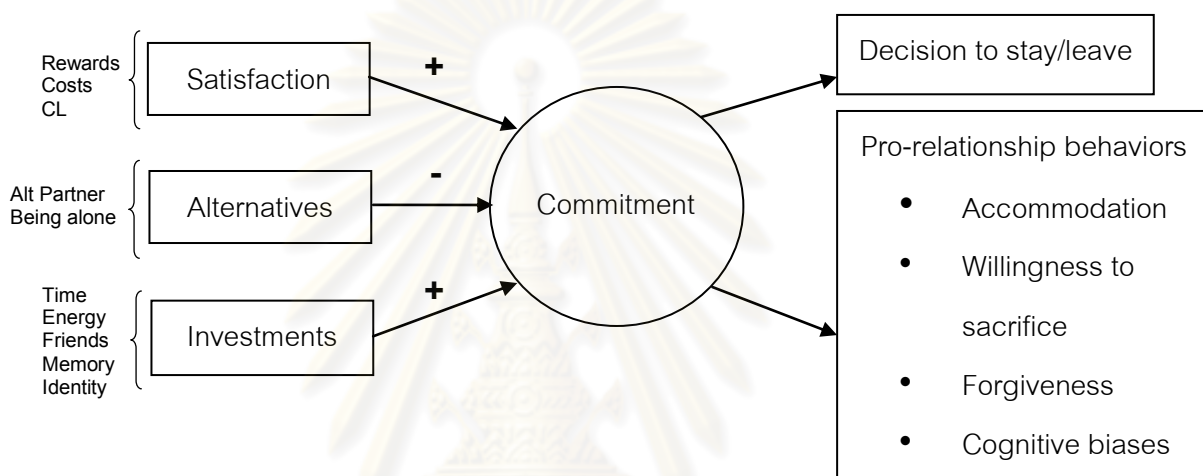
Rewards
Costs
CL

Satisfaction

+

Alt Partner
Being alone

Alternatives

-

Time
Energy
Friends
Memory
Identity

Investments

+

Commitment

Decision to stay/leave

Pro-relationship behaviors

- Accommodation
- Willingness to sacrifice
- Forgiveness
- Cognitive biases